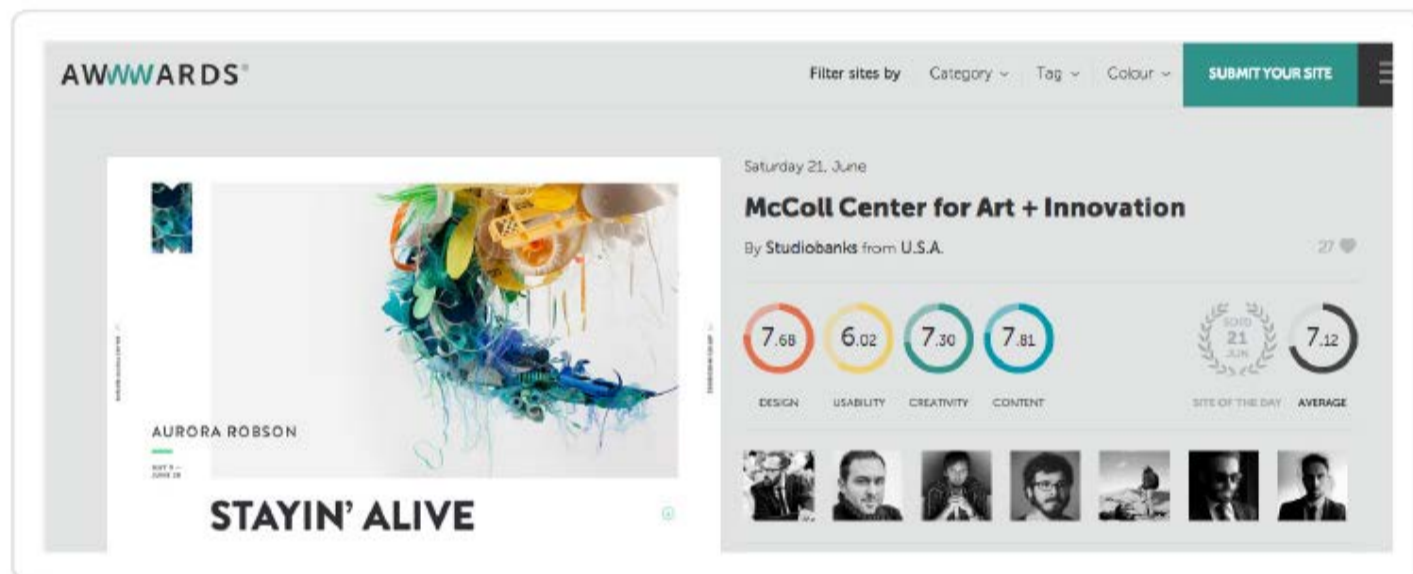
AWWWARDS®

Filter sites by Category Tag Colour SUBMIT YOUR SITE

AURORA ROBSON

STAYIN' ALIVE

Saturday 21, June

McColl Center for Art + Innovation

By Studiobanks from U.S.A.

27

7.68 6.02 7.30 7.81

DESIGN USABILITY CREATIVITY CONTENT

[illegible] 21 JUN

SITE OF THE DAY

7.12

AVERAGE